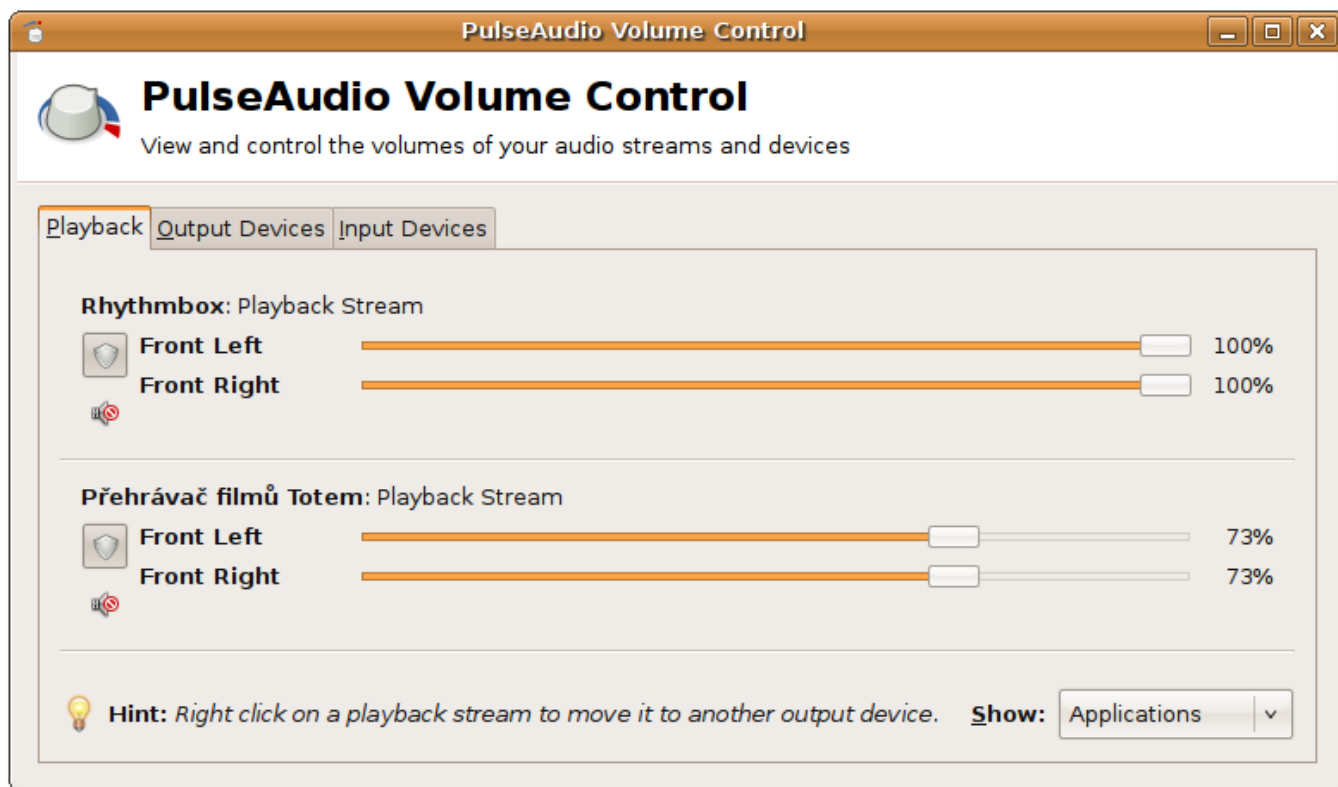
PulseAudio Volume Control

PulseAudio Volume Control

View and control the volumes of your audio streams and devices

Playback | Output Devices | Input Devices

Rhythmbox: Playback Stream

Front Left 100%

Front Right 100%

Přehrávač filmů Totem: Playback Stream

Front Left 73%

Front Right 73%

Hint: Right click on a playback stream to move it to another output device.

Show: Applications